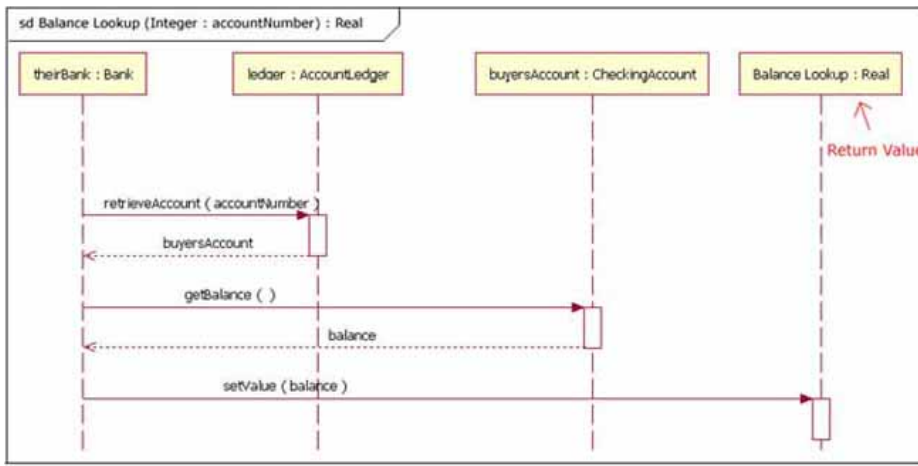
sd Balance Lookup (Integer : accountNumber) : Real

theirBank : Bank

ledger : AccountLedger

buyersAccount : CheckingAccount

Balance Lookup : Real

Return Valu

retrieveAccount ( accountNumber )

buyersAccount

getBalance ( )

balance

setValue ( balance )